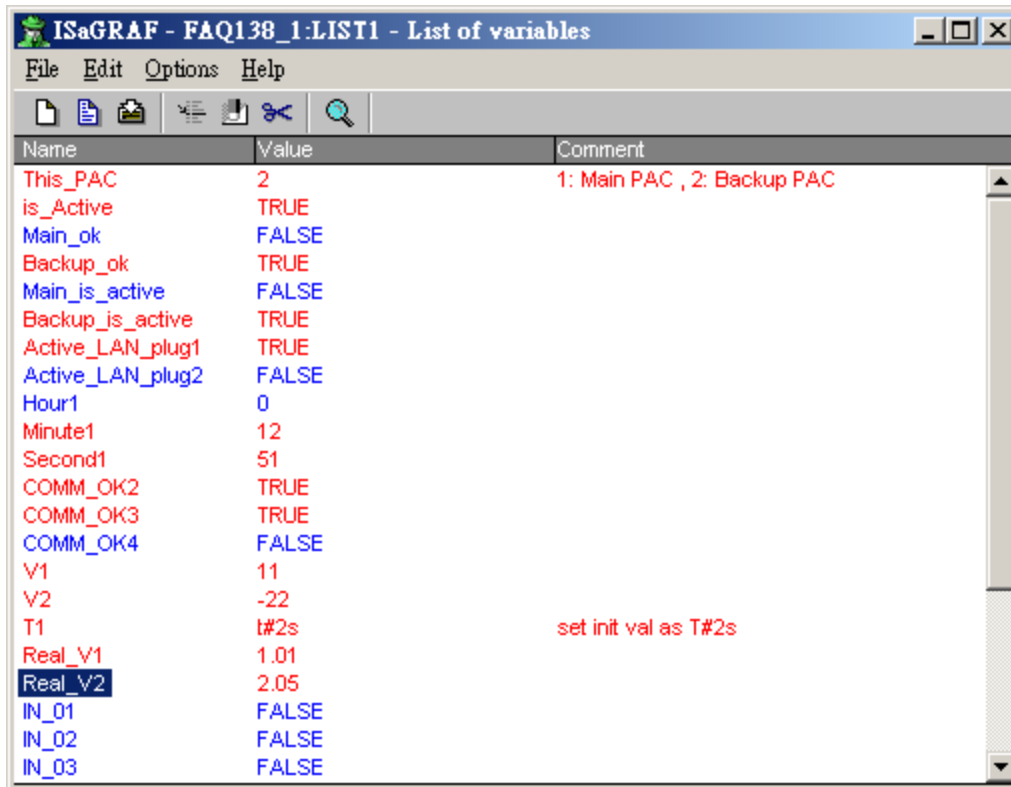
ISaGRAF - FAQ138_1:LIST1 - List of variables

File Edit Options Help

| Name | Value | Comment |
|---|---|---|
| This_PAC | 2 | 1: Main PAC , 2: Backup PAC |
| is_Active | TRUE | |
| Main_ok | FALSE | |
| Backup_ok | TRUE | |
| Main_is_active | FALSE | |
| Backup_is_active | TRUE | |
| Active_LAN_plug1 | TRUE | |
| Active_LAN_plug2 | FALSE | |
| Hour1 | 0 | |
| Minute1 | 12 | |
| Second1 | 51 | |
| COMM_OK2 | TRUE | |
| COMM_OK3 | TRUE | |
| COMM_OK4 | FALSE | |
| V1 | 11 | |
| V2 | -22 | |
| T1 | t#2s | set init val as T#2s |
| Real_V1 | 1.01 | |
| Real_V2 | 2.05 | |
| IN_01 | FALSE | |
| IN_02 | FALSE | |
| IN_03 | FALSE | |